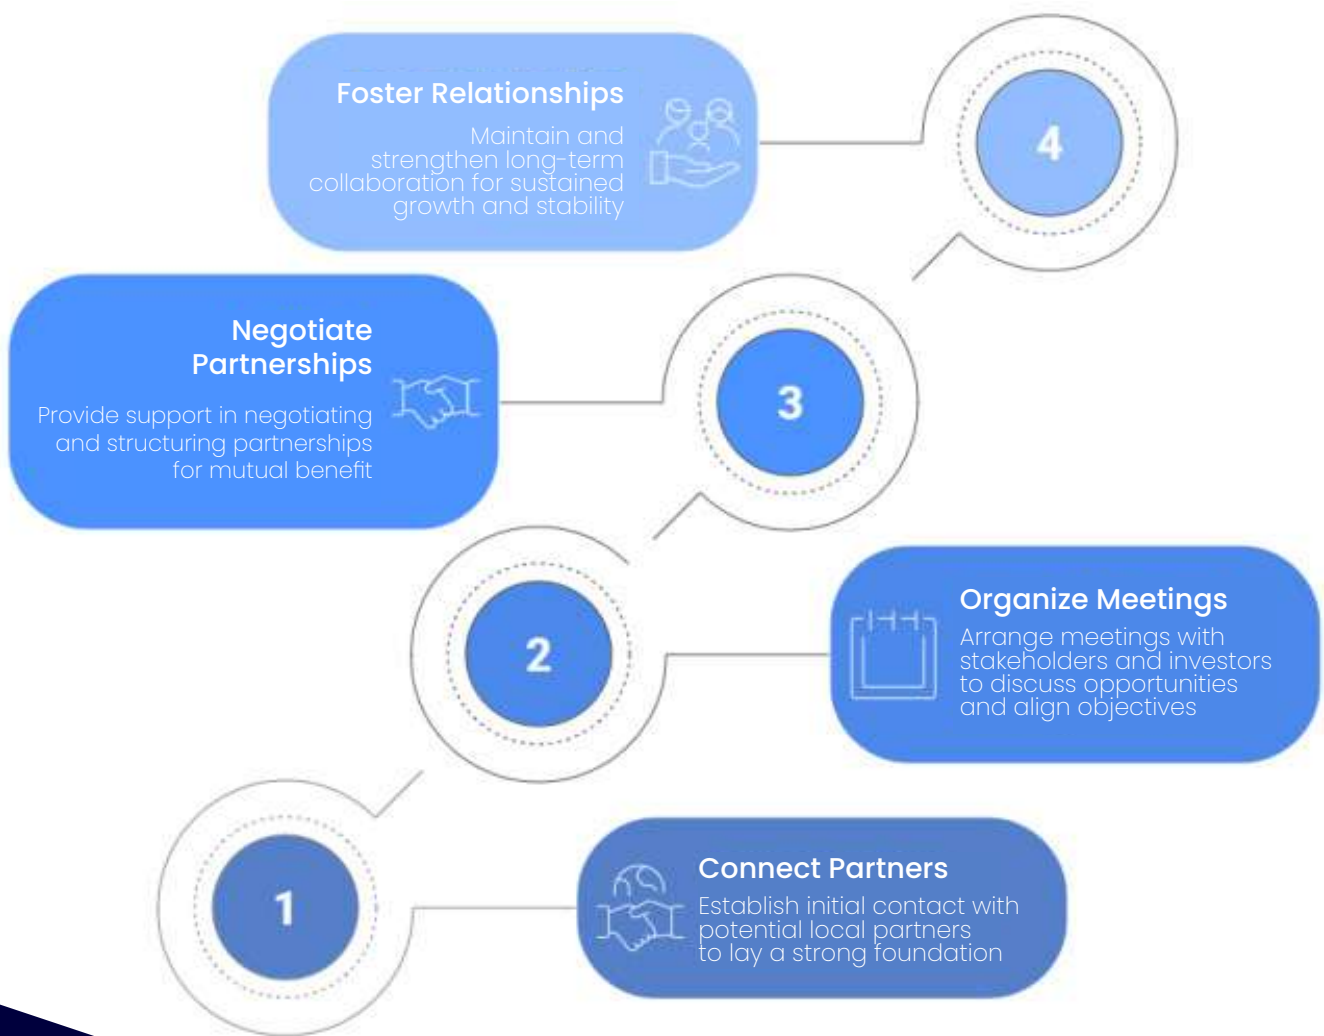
Foster Relationships

Maintain and strengthen long-term collaboration for sustained growth and stability

4

Negotiate Partnerships

Provide support in negotiating and structuring partnerships for mutual benefit

3

2

Organize Meetings

Arrange meetings with stakeholders and investors to discuss opportunities and align objectives

1

Connect Partners

Establish initial contact with potential local partners to lay a strong foundation